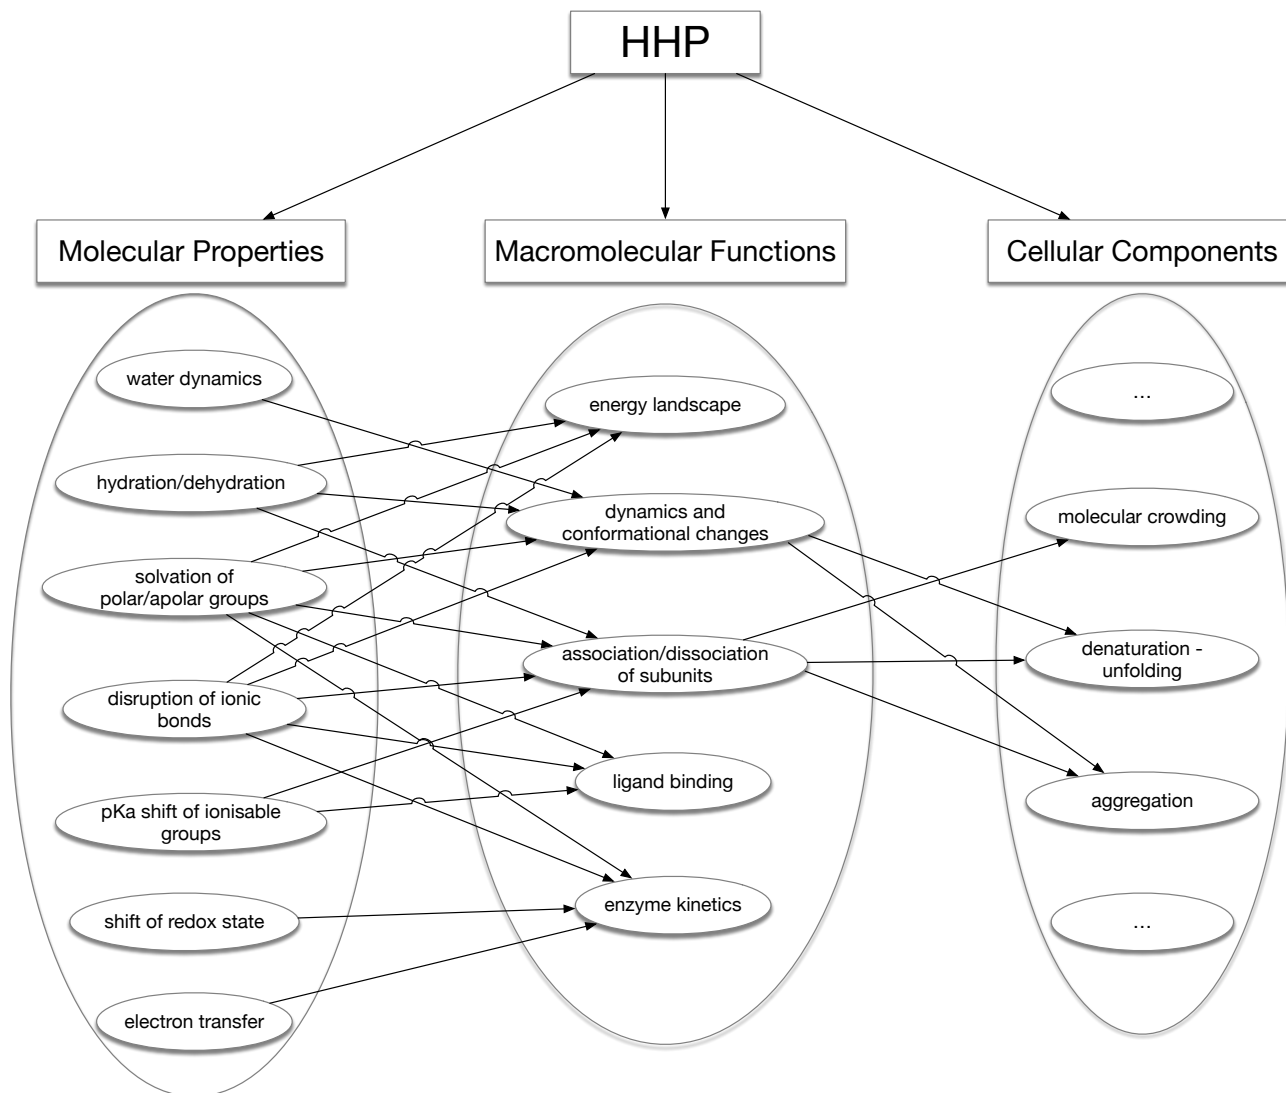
HHP

Molecular Properties

Macromolecular Functions

Cellular Components

water dynamics

hydration/dehydration

solvation of polar/apolar groups

disruption of ionic bonds

pKa shift of ionisable groups

shift of redox state

electron transfer

energy landscape

dynamics and conformational changes

association/dissociation of subunits

ligand binding

enzyme kinetics

...

molecular crowding

denaturation - unfolding

aggregation

...